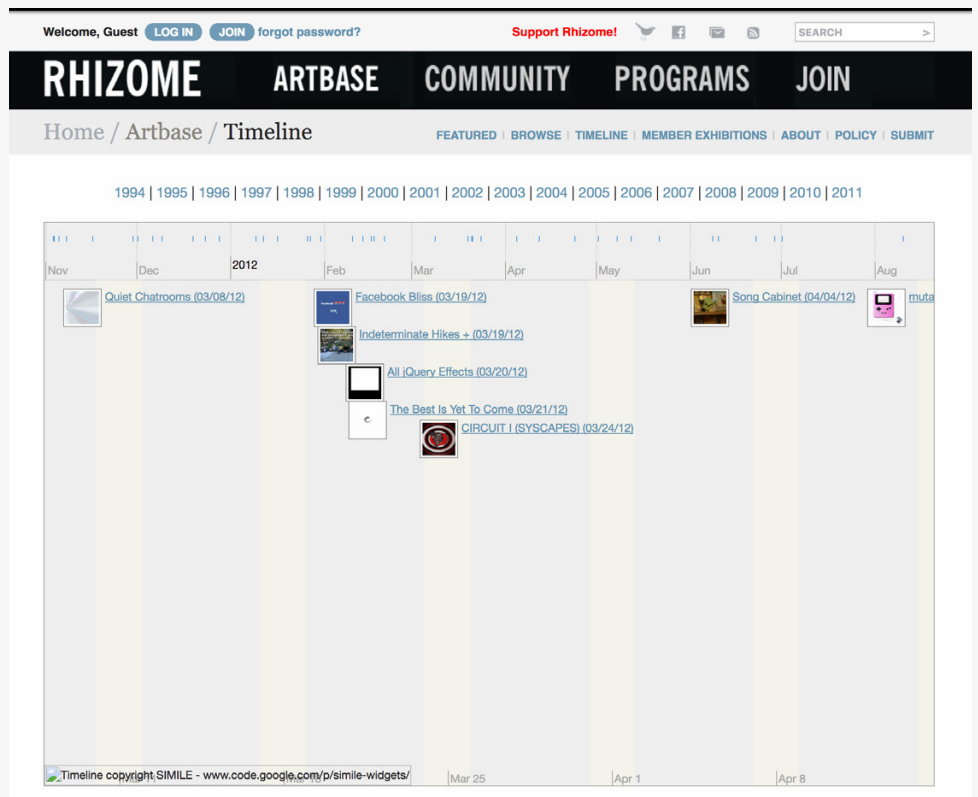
Welcome, Guest LOG IN JOIN forgot password?

Support Rhizome!

SEARCH >

RHIZOME ARTBASE COMMUNITY PROGRAMS JOIN

Home / Artbase / Timeline

FEATURED | BROWSE | TIMELINE | MEMBER EXHIBITIONS | ABOUT | POLICY | SUBMIT

1994 | 1995 | 1996 | 1997 | 1998 | 1999 | 2000 | 2001 | 2002 | 2003 | 2004 | 2005 | 2006 | 2007 | 2008 | 2009 | 2010 | 2011

Nov Dec 2012 Feb Mar Apr May Jun Jul Aug

Quiet Chatrooms (03/08/12)

Facebook Bliss (03/19/12)

Indeterminate Hikes + (03/19/12)

All jQuery Effects (03/20/12)

The Best Is Yet To Come (03/21/12)

CIRCUIT I (SYSCAPES) (03/24/12)

Song Cabinet (04/04/12)

muta

Timeline copyright SIMILE - www.code.google.com/p/simile-widgets/

Mar 25

Apr 1

Apr 8